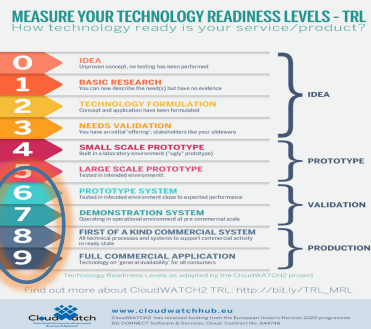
MEASURE YOUR TECHNOLOGY READINESS LEVELS - TRL
How technology ready is your service/product?

0 IDEA
Unproven concept, no testing has been performed

1 BASIC RESEARCH
You can now describe the need(s) but have no evidence

2 TECHNOLOGY FORMULATION
Concept and application have been formulated

3 NEEDS VALIDATION
You have an initial 'offering', stakeholders like your slideware

4 SMALL SCALE PROTOTYPE
Built in a laboratory environment ("ugly" prototype)

5 LARGE SCALE PROTOTYPE
Tested in intended environment

6 PROTOTYPE SYSTEM
Tested in intended environment close to expected performance

7 DEMONSTRATION SYSTEM
Operating in operational environment at pre-commercial scale

8 FIRST OF A KIND COMMERCIAL SYSTEM
All technical processes and systems to support commercial activity in ready state

9 FULL COMMERCIAL APPLICATION
Technology on 'general availability' for all consumers

IDEA

PROTOTYPE

Validation

PRODUCTION

Technology Readiness Levels as adapted by the CloudWATCH2 project

Find out more about CloudWATCH2 TRL: http://bit.ly/TRL_MRL

CloudWatch

www.cloudwatchhub.eu
CloudWATCH2 has received funding from the European Union's Horizon 2020 programme DG CONNECT Software & Services, Cloud. Contract No. 644748